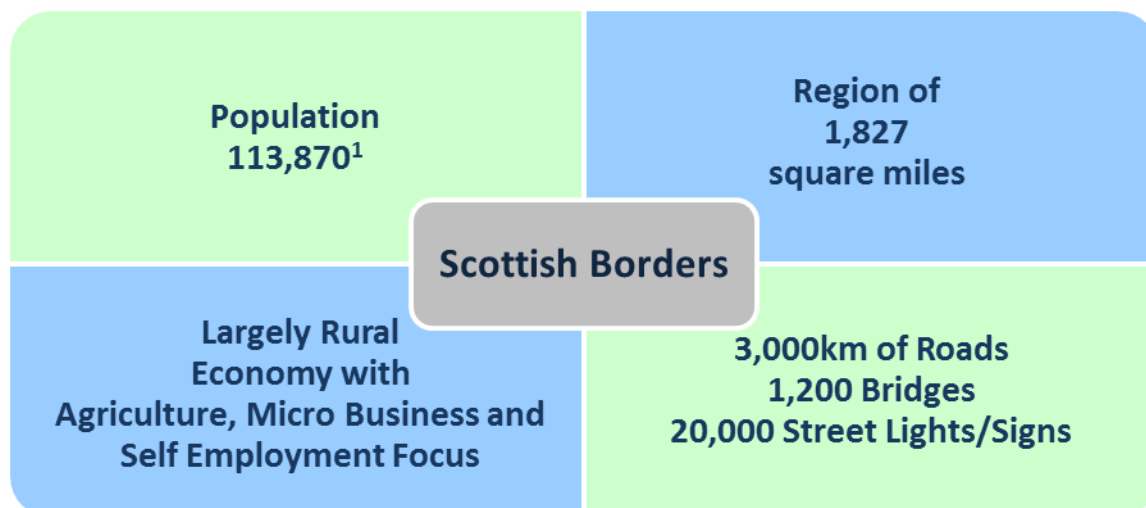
Population
113,870$^1$

Region of
1,827
square miles

Scottish Borders

Largely Rural
Economy with
Agriculture, Micro Business and
Self Employment Focus

3,000km of Roads
1,200 Bridges
20,000 Street Lights/Signs